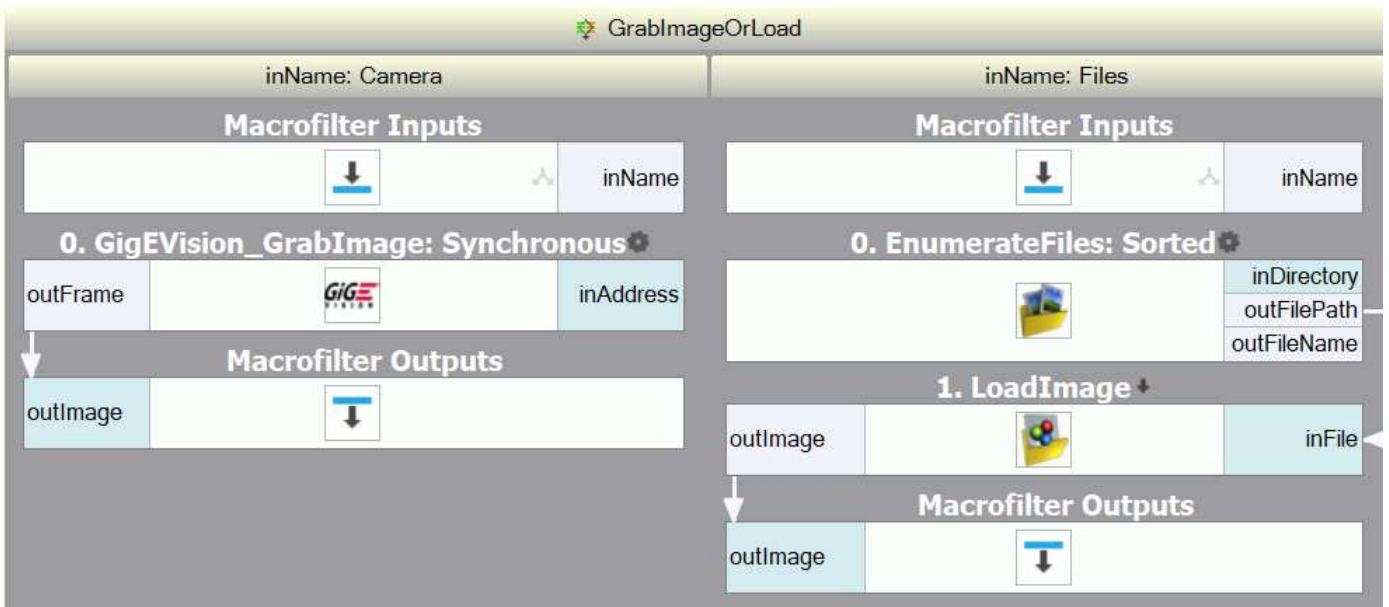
GrabImageOrLoad

inName: Camera

Macrofilter Inputs

inName

0. GigEVision_GrabImage: Synchronous

outFrame

GiGE

inAddress

Macrofilter Outputs

outImage

inName: Files

Macrofilter Inputs

inName

0. EnumerateFiles: Sorted

inDirectory

outFilePath

outFileName

1. LoadImage

outImage

inFile

Macrofilter Outputs

outImage